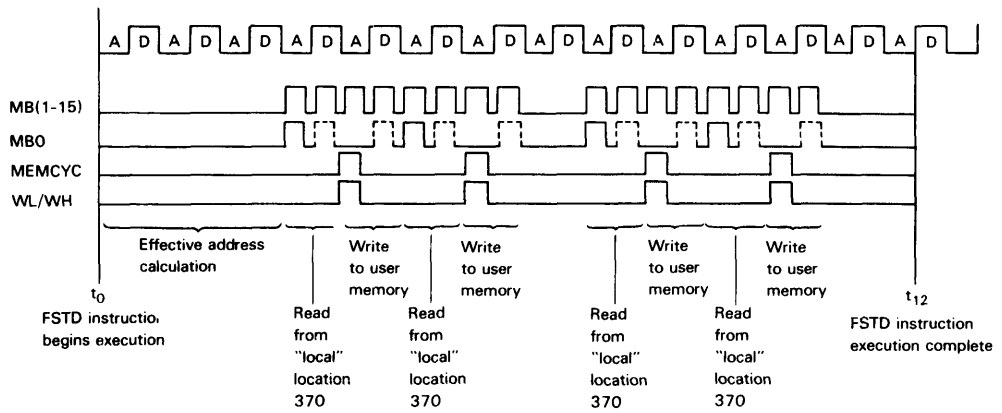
A D A D A D A D A D A D A D A D A D A D A D A D A D A D

MB(1-15)

MB0

MEMCYC

WL/WH

Effective address calculation

Write to user memory

Write to user memory

Write to user memory

Write to user memory

$t_0$

FSTD instructio, begins execution

Read from "local" location 370

Read from "local" location 370

Read from "local" location 370

Read from "local" location 370

$t_{12}$

FSTD instruction execution complete